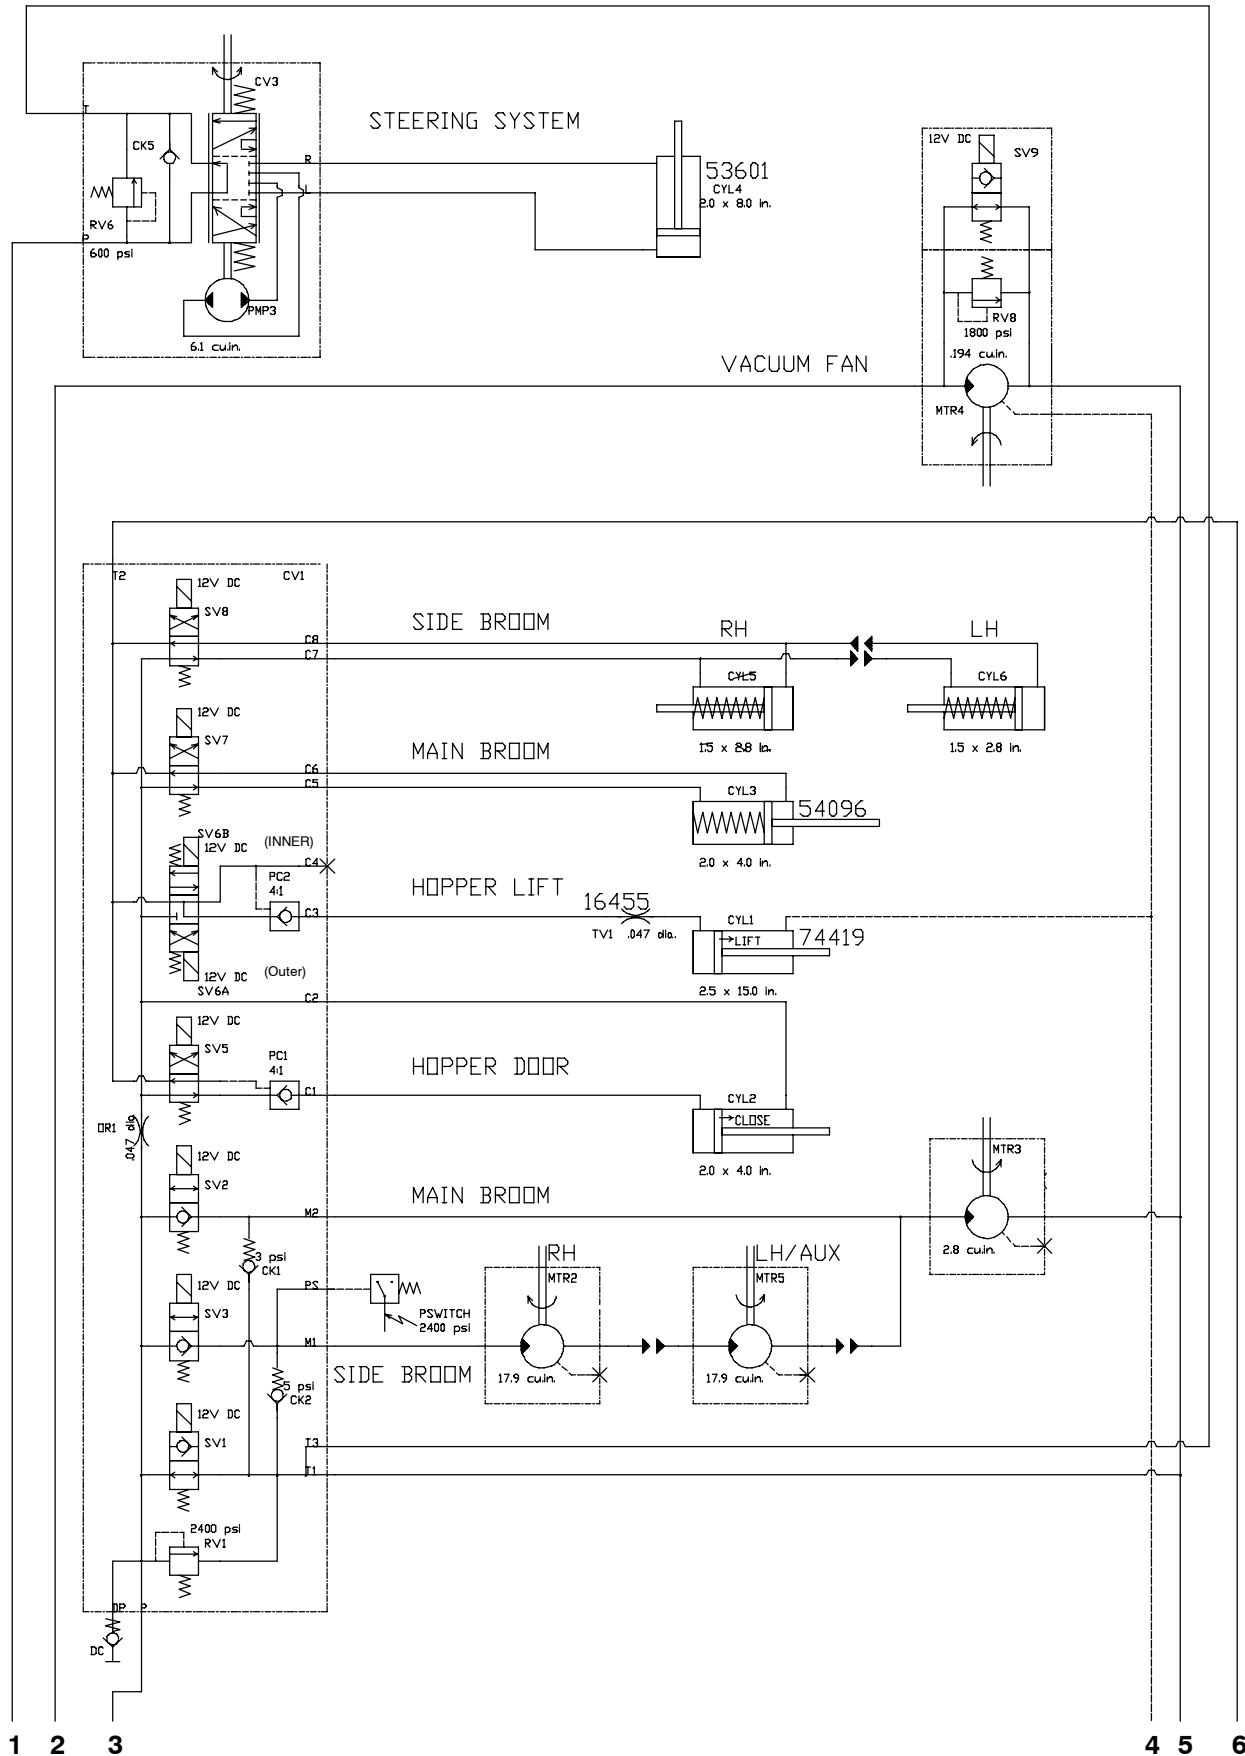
CV3
T
CK5
R
STEERING SYSTEM
53601
CYL4
2.0 x 8.0 in.
L
RV6
P
600 psi
PMP3
6.1 cu.in.
12V DC
SV9
RV8
1800 psi
.194 cu.in.
VACUUM FAN
MTR4
T2
12V DC
CV1
SV8
SIDE BROOM
RH
LH
C8
C7
CYL5
CYL6
1.5 x 8.8 in.
1.5 x 2.8 in.
12V DC
SV7
MAIN BROOM
C6
C5
CYL3
54096
2.0 x 4.0 in.
SV6B
12V DC
(INNER)
C4
PC2
4:1
HOPPER LIFT
16455
C3
TV1 .047 dia.
CYL1
LIFT
74419
12V DC
(Outer)
SV6A
2.5 x 15.0 in.
C2
12V DC
SV5
PC1
4:1
HOPPER DOOR
C1
CYL2
CLOSE
OR1
.047 dia
2.0 x 4.0 in.
12V DC
SV2
MTR3
MAIN BROOM
M2
2.8 cu.in.
3 psi
CK1
RH
LH/AUX
12V DC
MTR2
MTR5
PS
SV3
PSWITCH
2400 psi
M1
SIDE BROOM
17.9 cu.in.
17.9 cu.in.
5 psi
CK2
12V DC
SV1
T3
T1
2400 psi
RV1
DP P
DC
1 2 3
4 5 6